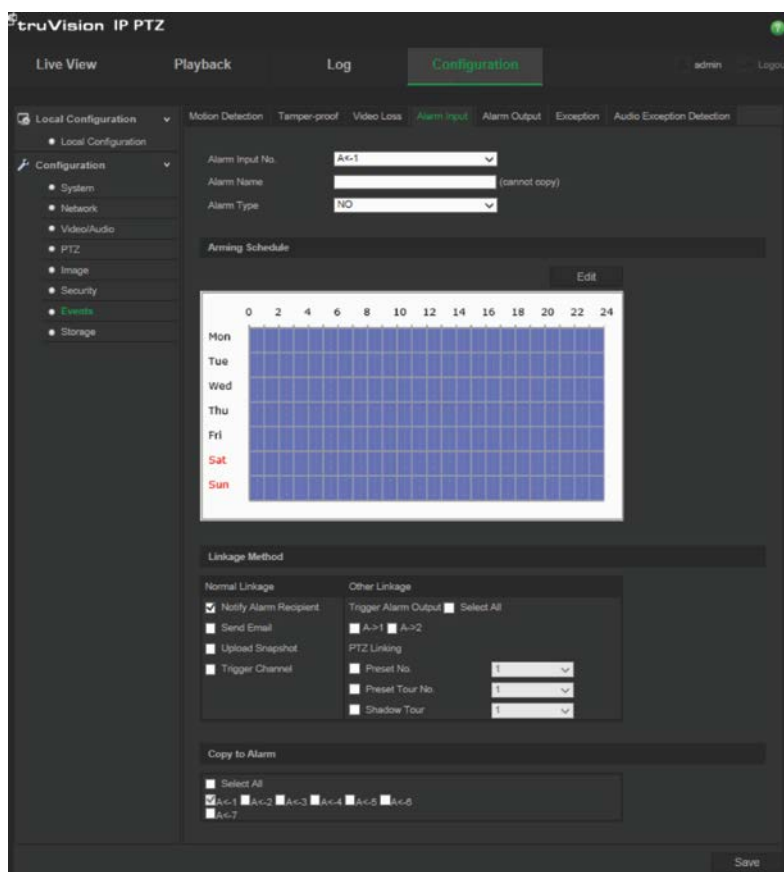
truVision IP PTZ

Live View Playback Log Configuration admin Logou

Local Configuration
• Local Configuration
Configuration
• System
• Network
• Video/Audio
• PTZ
• Image
• Security
• Events
• Storage

Motion Detection Tamper-proof Video Loss Alarm Input Alarm Output Exception Audio Exception Detection

Alarm Input No. A<-1
Alarm Name (cannot copy)
Alarm Type NO

Arming Schedule

Edit

0 2 4 6 8 10 12 14 16 18 20 22 24
Mon
Tue
Wed
Thu
Fri
Sat
Sun

Linkage Method

| Normal Linkage | Other Linkage |
|---|---|
| Notify Alarm Recipient | Trigger Alarm Output Select All |
| Send Email | A->1 A->2 |
| Upload Snapshot | PTZ Linking |
| Trigger Channel | Preset No. 1 |
| | Preset Tour No. 1 |
| | Shadow Tour 1 |

Copy to Alarm

Select All
A<-1 A<-2 A<-3 A<-4 A<-5 A<-6
A<-7

Save